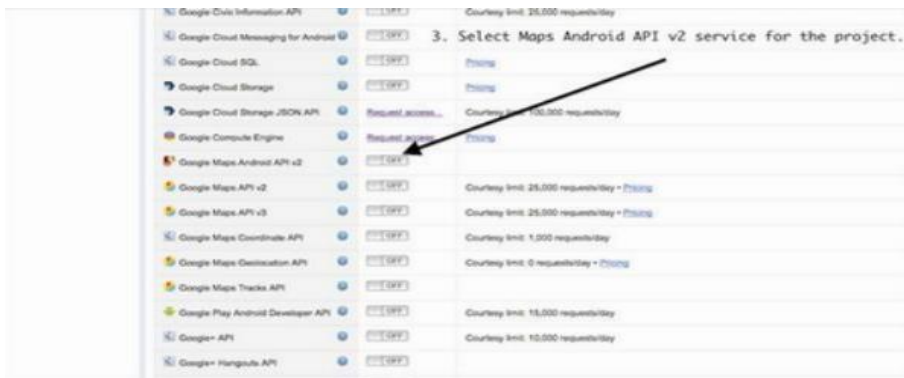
| | | |
|---|---|---|
| Google Civic Information API | OFF | Courtesy limit: 25,000 requests/day |
| Google Cloud Messaging for Android | OFF | |
| Google Cloud SQL | OFF | Pricing |
| Google Cloud Storage | OFF | Pricing |
| Google Cloud Storage JSON API | Request access... | Courtesy limit: 100,000 requests/day |
| Google Compute Engine | Request access... | Pricing |
| Google Maps Android API v2 | OFF | |
| Google Maps API v2 | OFF | Courtesy limit: 25,000 requests/day • Pricing |
| Google Maps API v3 | OFF | Courtesy limit: 25,000 requests/day • Pricing |
| Google Maps Coordinate API | OFF | Courtesy limit: 1,000 requests/day |
| Google Maps Geolocation API | OFF | Courtesy limit: 0 requests/day • Pricing |
| Google Maps Tracks API | OFF | |
| Google Play Android Developer API | OFF | Courtesy limit: 15,000 requests/day |
| Google+ API | OFF | Courtesy limit: 10,000 requests/day |
| Google+ Hangouts API | OFF | |

3. Select Maps Android API v2 service for the project.